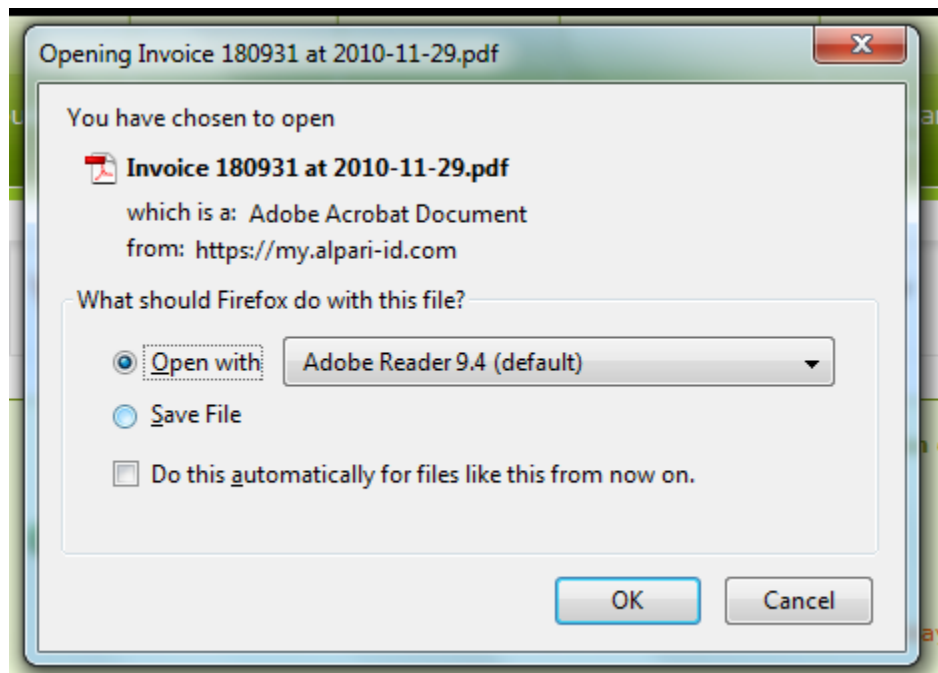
Opening Invoice 180931 at 2010-11-29.pdf

You have chosen to open

Invoice 180931 at 2010-11-29.pdf

which is a: Adobe Acrobat Document

from: https://my.alpari-id.com

What should Firefox do with this file?

Open with Adobe Reader 9.4 (default)

Save File

Do this automatically for files like this from now on.

OK Cancel